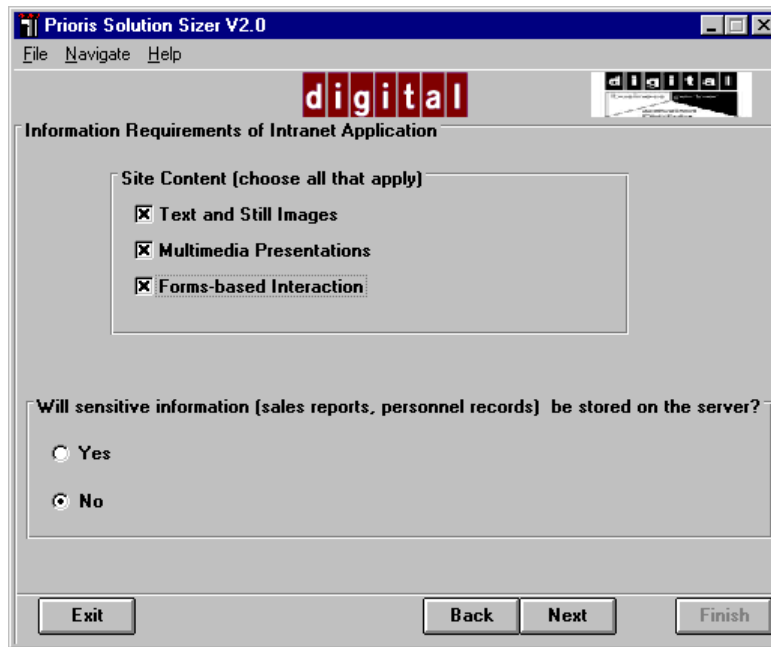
Prioris Solution Sizer V2.0

File Navigate Help

digital

digital

Information Requirements of Intranet Application

Site Content (choose all that apply)

Text and Still Images

Multimedia Presentations

Forms-based Interaction

Will sensitive information (sales reports, personnel records) be stored on the server?

Yes

No

Exit

Back

Next

Finish